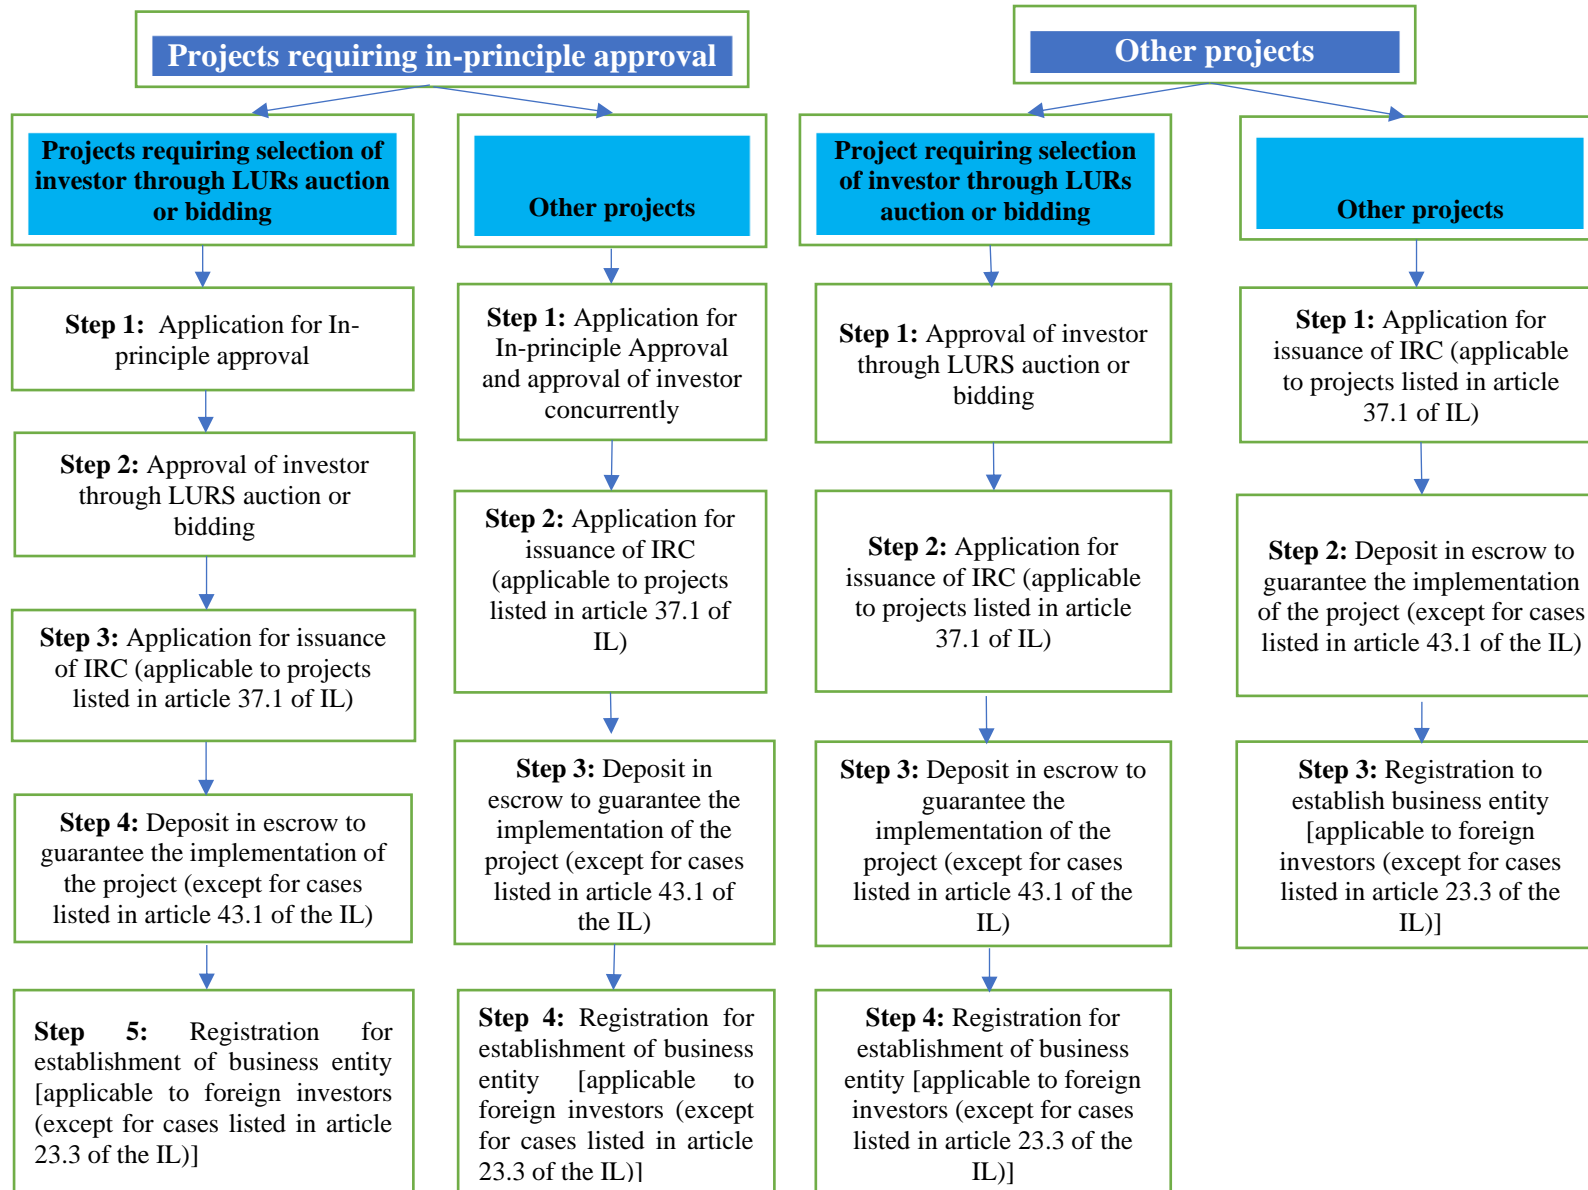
Projects requiring in-principle approval

Projects requiring selection of investor through LURs auction or bidding

Step 1: Application for In-principle approval

Step 2: Approval of investor through LURS auction or bidding

Step 3: Application for issuance of IRC (applicable to projects listed in article 37.1 of IL)

Step 4: Deposit in escrow to guarantee the implementation of the project (except for cases listed in article 43.1 of the IL)

Step 5: Registration for establishment of business entity [applicable to foreign investors (except for cases listed in article 23.3 of the IL)]

Other projects

Step 1: Application for In-principle Approval and approval of investor concurrently

Step 2: Application for issuance of IRC (applicable to projects listed in article 37.1 of IL)

Step 3: Deposit in escrow to guarantee the implementation of the project (except for cases listed in article 43.1 of the IL)

Step 4: Registration for establishment of business entity [applicable to foreign investors (except for cases listed in article 23.3 of the IL)]

Other projects

Project requiring selection of investor through LURs auction or bidding

Step 1: Approval of investor through LURS auction or bidding

Step 2: Application for issuance of IRC (applicable to projects listed in article 37.1 of IL)

Step 3: Deposit in escrow to guarantee the implementation of the project (except for cases listed in article 43.1 of the IL)

Step 4: Registration for establishment of business entity [applicable to foreign investors (except for cases listed in article 23.3 of the IL)]

Other projects

Step 1: Application for issuance of IRC (applicable to projects listed in article 37.1 of IL)

Step 2: Deposit in escrow to guarantee the implementation of the project (except for cases listed in article 43.1 of the IL)

Step 3: Registration to establish business entity [applicable to foreign investors (except for cases listed in article 23.3 of the IL)]